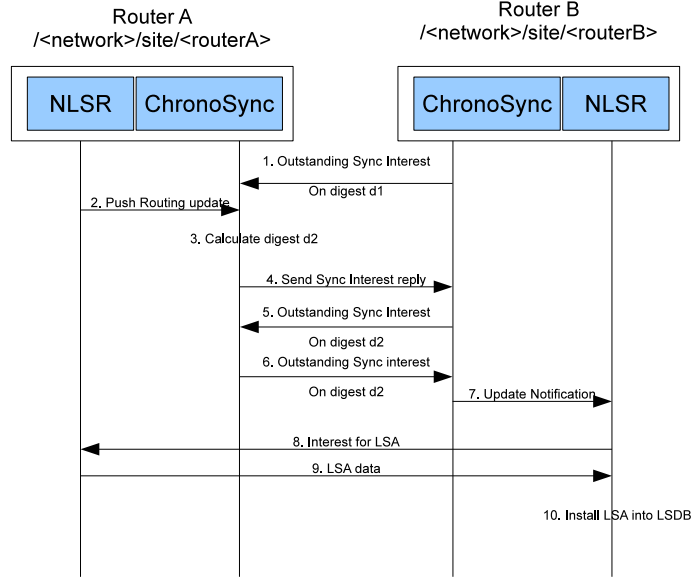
Router A
/<network>/site/<routerA>

Router B
/<network>/site/<routerB>

NLSR

ChronoSync

ChronoSync

NLSR

1. Outstanding Sync Interest

On digest d1

2. Push Routing update

3. Calculate digest d2

4. Send Sync Interest reply

5. Outstanding Sync Interest

On digest d2

6. Outstanding Sync interest

On digest d2

7. Update Notification

8. Interest for LSA

9. LSA data

10. Install LSA into LSDB